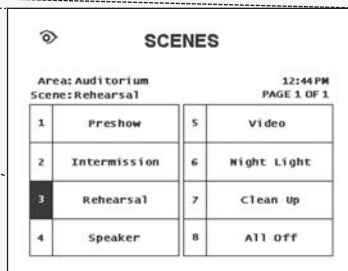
SCENES

Area: Auditorium
Scene: Rehearsal

12:44 PM
PAGE 1 OF 1

| | | | |
|---|---|---|---|
| 1 | Preshow | 5 | Video |
| 2 | Intermission | 6 | Night Light |
| 3 | Rehearsal | 7 | Clean Up |
| 4 | Speaker | 8 | All Off |